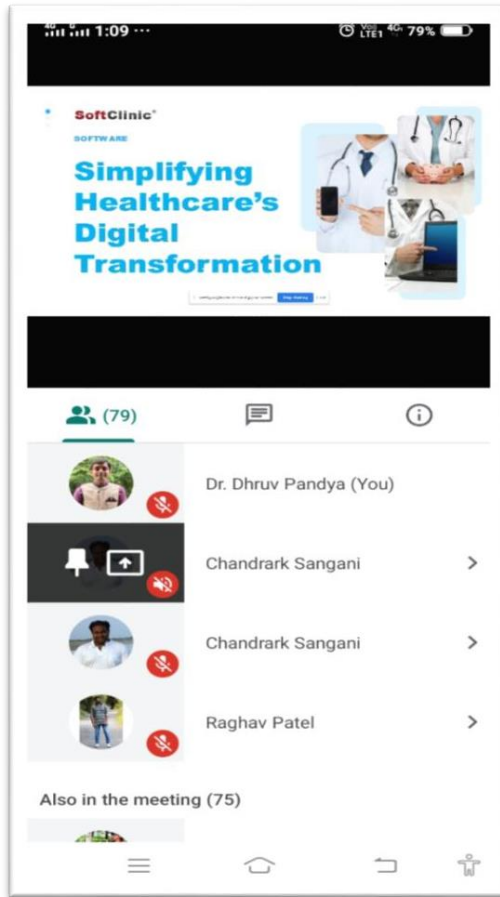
4G 1:09 ··· Vo) LTE1 4G 79%

SoftClinic®
SOFTWARE
Simplifying Healthcare's Digital Transformation

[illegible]

(79)

Dr. Dhruv Pandya (You)

Chandrark Sangani

Chandrark Sangani

Raghav Patel

Also in the meeting (75)